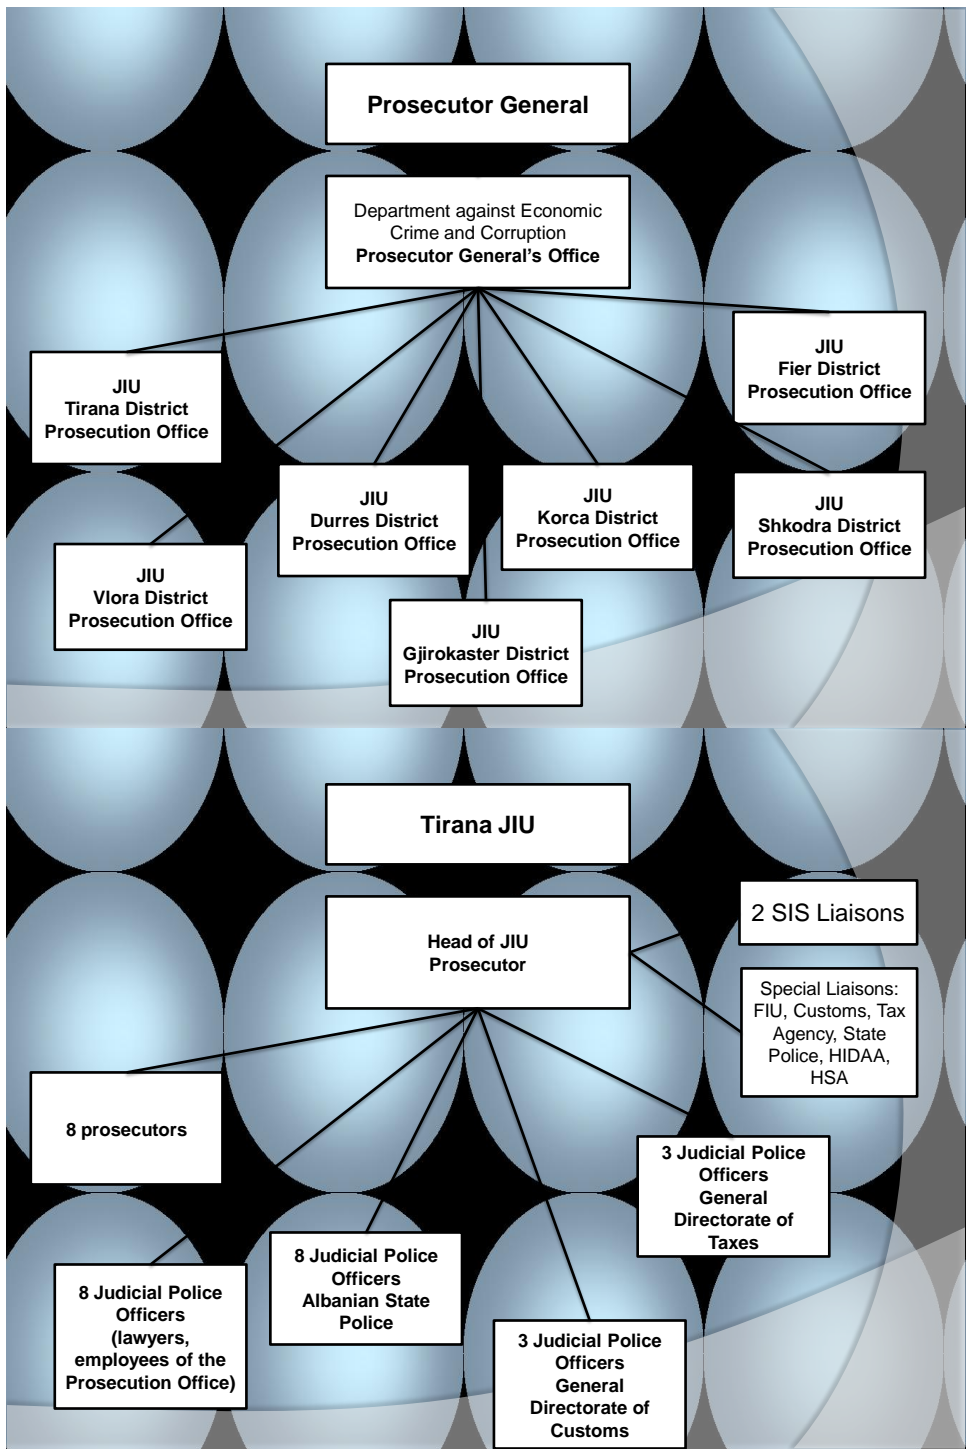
Prosecutor General

Department against Economic Crime and Corruption
**Prosecutor General's Office**

JIU
Tirana District Prosecution Office

JIU
Fier District Prosecution Office

JIU
Durres District Prosecution Office

JIU
Korca District Prosecution Office

JIU
Shkodra District Prosecution Office

JIU
Vlora District Prosecution Office

JIU
Gjirokaster District Prosecution Office

Tirana JIU

Head of JIU
Prosecutor

2 SIS Liaisons

Special Liaisons: FIU, Customs, Tax Agency, State Police, HIDAA, HSA

8 prosecutors

3 Judicial Police Officers General Directorate of Taxes

8 Judicial Police Officers Albanian State Police

8 Judicial Police Officers (lawyers, employees of the Prosecution Office)

3 Judicial Police Officers General Directorate of Customs